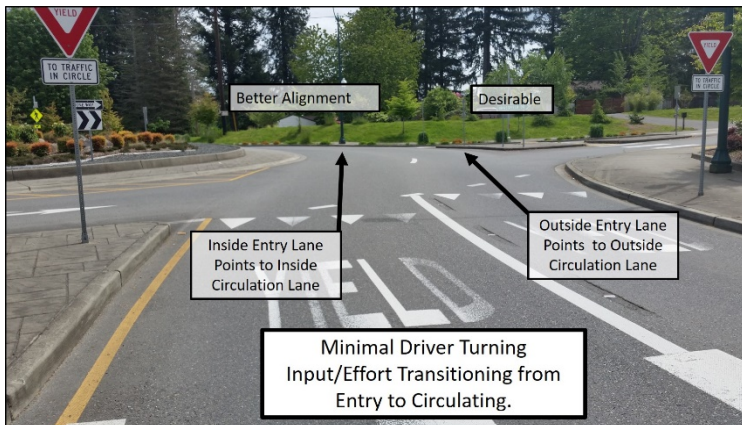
YIELD

TO TRAFFIC IN CIRCLE

YIELD

TO TRAFFIC IN CIRCLE

Better Alignment

Desirable

Inside Entry Lane Points to Inside Circulation Lane

Outside Entry Lane Points to Outside Circulation Lane

YIELD

Minimal Driver Turning Input/Effort Transitioning from Entry to Circulating.